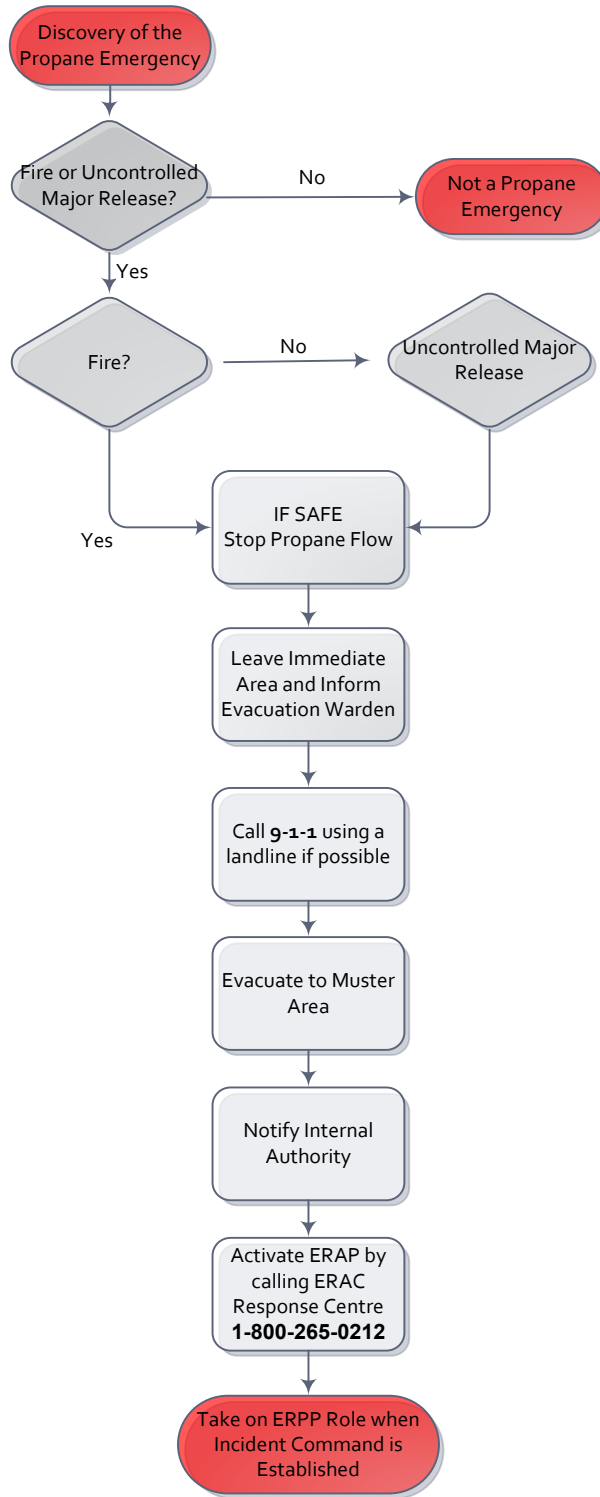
Discovery of the Propane Emergency

Fire or Uncontrolled Major Release?

No

Not a Propane Emergency

Yes

Fire?

No

Uncontrolled Major Release

Yes

IF SAFE Stop Propane Flow

Leave Immediate Area and Inform Evacuation Warden

Call **9-1-1** using a landline if possible

Evacuate to Muster Area

Notify Internal Authority

Activate ERAP by calling ERAC Response Centre **1-800-265-0212**

Take on ERPP Role when Incident Command is Established